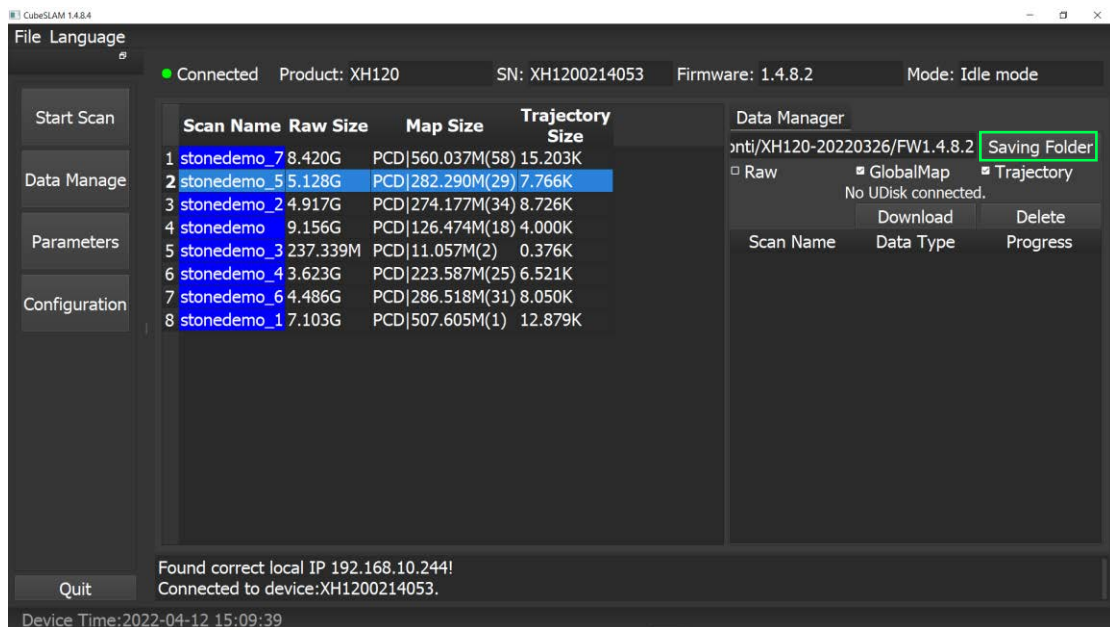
CubeSLAM 1.4.8.4

File Language

Connected Product: XH120 SN: XH1200214053 Firmware: 1.4.8.2 Mode: Idle mode

Start Scan

Data Manage

Parameters

Configuration

| | Scan Name | Raw Size | Map Size | Trajectory Size |
|---|---|---|---|---|
| 1 | stonedemo_7 | 8.420G | PCD\|560.037M(58) | 15.203K |
| 2 | stonedemo_5 | 5.128G | PCD\|282.290M(29) | 7.766K |
| 3 | stonedemo_2 | 4.917G | PCD\|274.177M(34) | 8.726K |
| 4 | stonedemo | 9.156G | PCD\|126.474M(18) | 4.000K |
| 5 | stonedemo_3 | 237.339M | PCD\|11.057M(2) | 0.376K |
| 6 | stonedemo_4 | 3.623G | PCD\|223.587M(25) | 6.521K |
| 7 | stonedemo_6 | 4.486G | PCD\|286.518M(31) | 8.050K |
| 8 | stonedemo_1 | 7.103G | PCD\|507.605M(1) | 12.879K |

Data Manager

onti/XH120-20220326/FW1.4.8.2 Saving Folder

Raw GlobalMap Trajectory

No UDisk connected.

Download Delete

Scan Name Data Type Progress

Found correct local IP 192.168.10.244!
Connected to device:XH1200214053.

Quit

Device Time:2022-04-12 15:09:39